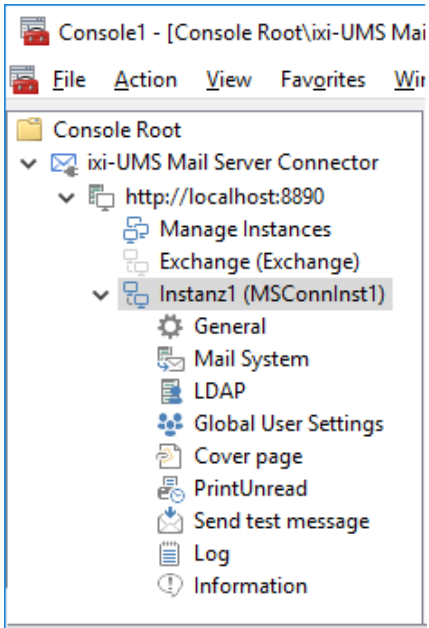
Console1 - [Console Root\ixi-UMS Mai

File Action View Favorites Wi

Console Root
ixi-UMS Mail Server Connector
http://localhost:8890
Manage Instances
Exchange (Exchange)
Instanz1 (MSConnInst1)
General
Mail System
LDAP
Global User Settings
Cover page
PrintUnread
Send test message
Log
Information